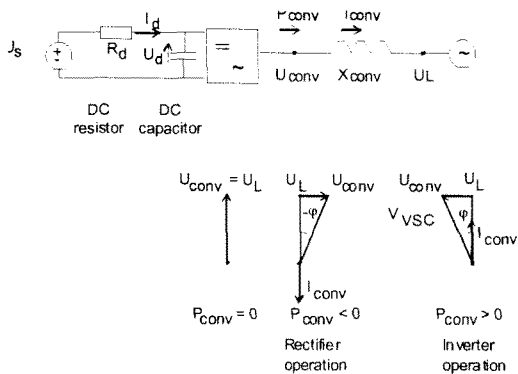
$J_s$ + - $R_d$ $I_d$ $U_d$ = ~ $P_{conv}$ $I_{conv}$ $U_{conv}$ $X_{conv}$ $U_L$ ~

DC resistor DC capacitor

$U_{conv} = U_L$

$P_{conv} = 0$

$U_L$ $U_{conv}$ $-\varphi$ $I_{conv}$

$P_{conv} < 0$

Rectifier operation

$U_{conv}$ $U_L$ $V_{VSC}$ $\varphi$ $I_{conv}$

$P_{conv} > 0$

Inverter operation